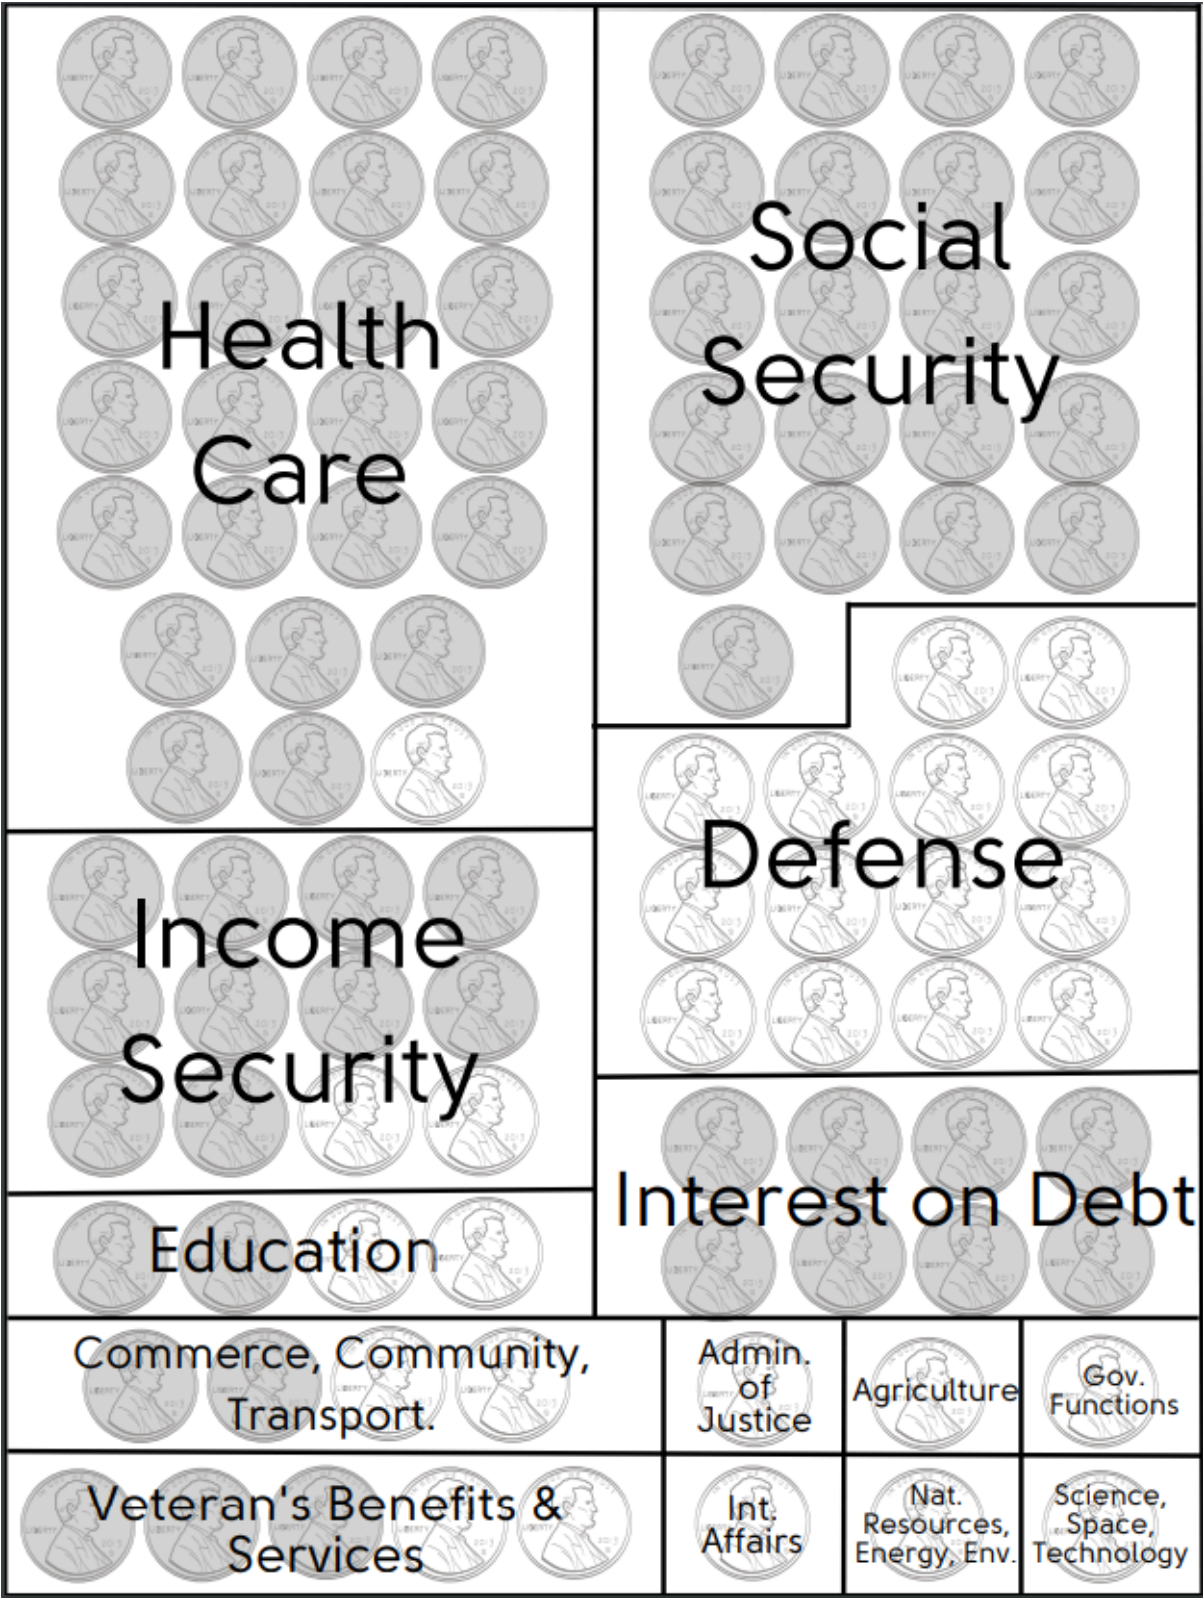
Health Care

Social Security

Income Security

Defense

Education

Interest on Debt

Commerce, Community, Transport.

Admin. of Justice

Agriculture

Gov. Functions

Veteran's Benefits & Services

Int. Affairs

Nat. Resources, Energy, Env.

Science, Space, Technology